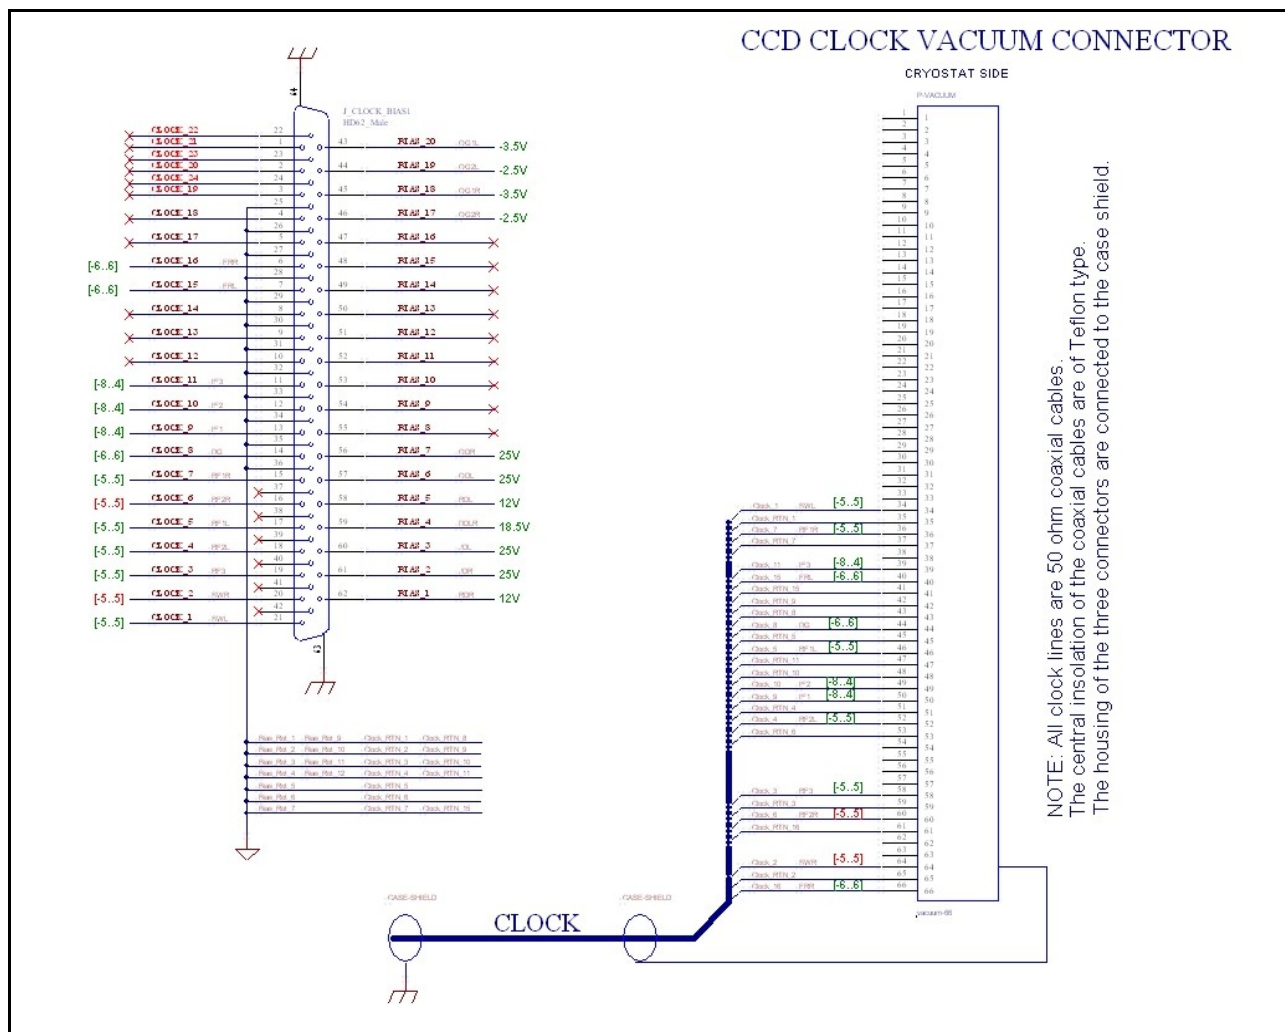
CCD CLOCK VACUUM CONNECTOR

CRYOSTAT SIDE

J_CLOCK_BIAS1
HD62_Male

CLOCK_22
CLOCK_21
CLOCK_23
CLOCK_20
CLOCK_24
CLOCK_19
CLOCK_18
CLOCK_17
[-6..6] CLOCK_16 FPR
[-6..6] CLOCK_15 FRL
CLOCK_14
CLOCK_13
CLOCK_12
[-8..4] CLOCK_11 IP3
[-8..4] CLOCK_10 IP2
[-8..4] CLOCK_9 IP1
[-6..6] CLOCK_8 OG
[-5..5] CLOCK_7 PF1R
[-5..5] CLOCK_6 PF2R
[-5..5] CLOCK_5 PF1L
[-5..5] CLOCK_4 PF2L
[-5..5] CLOCK_3 PF3
[-5..5] CLOCK_2 SWR
[-5..5] CLOCK_1 SWL

BIAS_20 OG1L -3.5V
BIAS_19 OG2L -2.5V
BIAS_18 OG1R -3.5V
BIAS_17 OG2R -2.5V
BIAS_16
BIAS_15
BIAS_14
BIAS_13
BIAS_12
BIAS_11
BIAS_10
BIAS_9
BIAS_8
BIAS_7 ODR 25V
BIAS_6 ODL 25V
BIAS_5 RDL 12V
BIAS_4 DDLR 18.5V
BIAS_3 JOL 25V
BIAS_2 JOR 25V
BIAS_1 RDR 12V

P-VACUUM

Clock_1 SWL [-5..5]
Clock_RTN_1
Clock_7 PF1R [-5..5]
Clock_RTN_7
Clock_11 IP3 [-8..4]
Clock_15 FRL [-6..6]
Clock_RTN_15
Clock_RTN_9
Clock_RTN_8
Clock_8 OG [-6..6]
Clock_RTN_5
Clock_5 PF1L [-5..5]
Clock_RTN_11
Clock_RTN_10
Clock_10 IP2 [-8..4]
Clock_9 IP1 [-8..4]
Clock_RTN_4
Clock_4 PF2L [-5..5]
Clock_RTN_6
Clock_3 PF3 [-5..5]
Clock_RTN_3
Clock_6 PF2R [-5..5]
Clock_RTN_16
Clock_2 SWR [-5..5]
Clock_RTN_2
Clock_16 FPR [-6..6]

vacuum-66

CASE-SHIELD
CLOCK
CASE-SHIELD

NOTE: All clock lines are 50 ohm coaxial cables.
The central insolation of the coaxial cables are of Teflon type.
The housing of the three connectors are connected to the case shield.